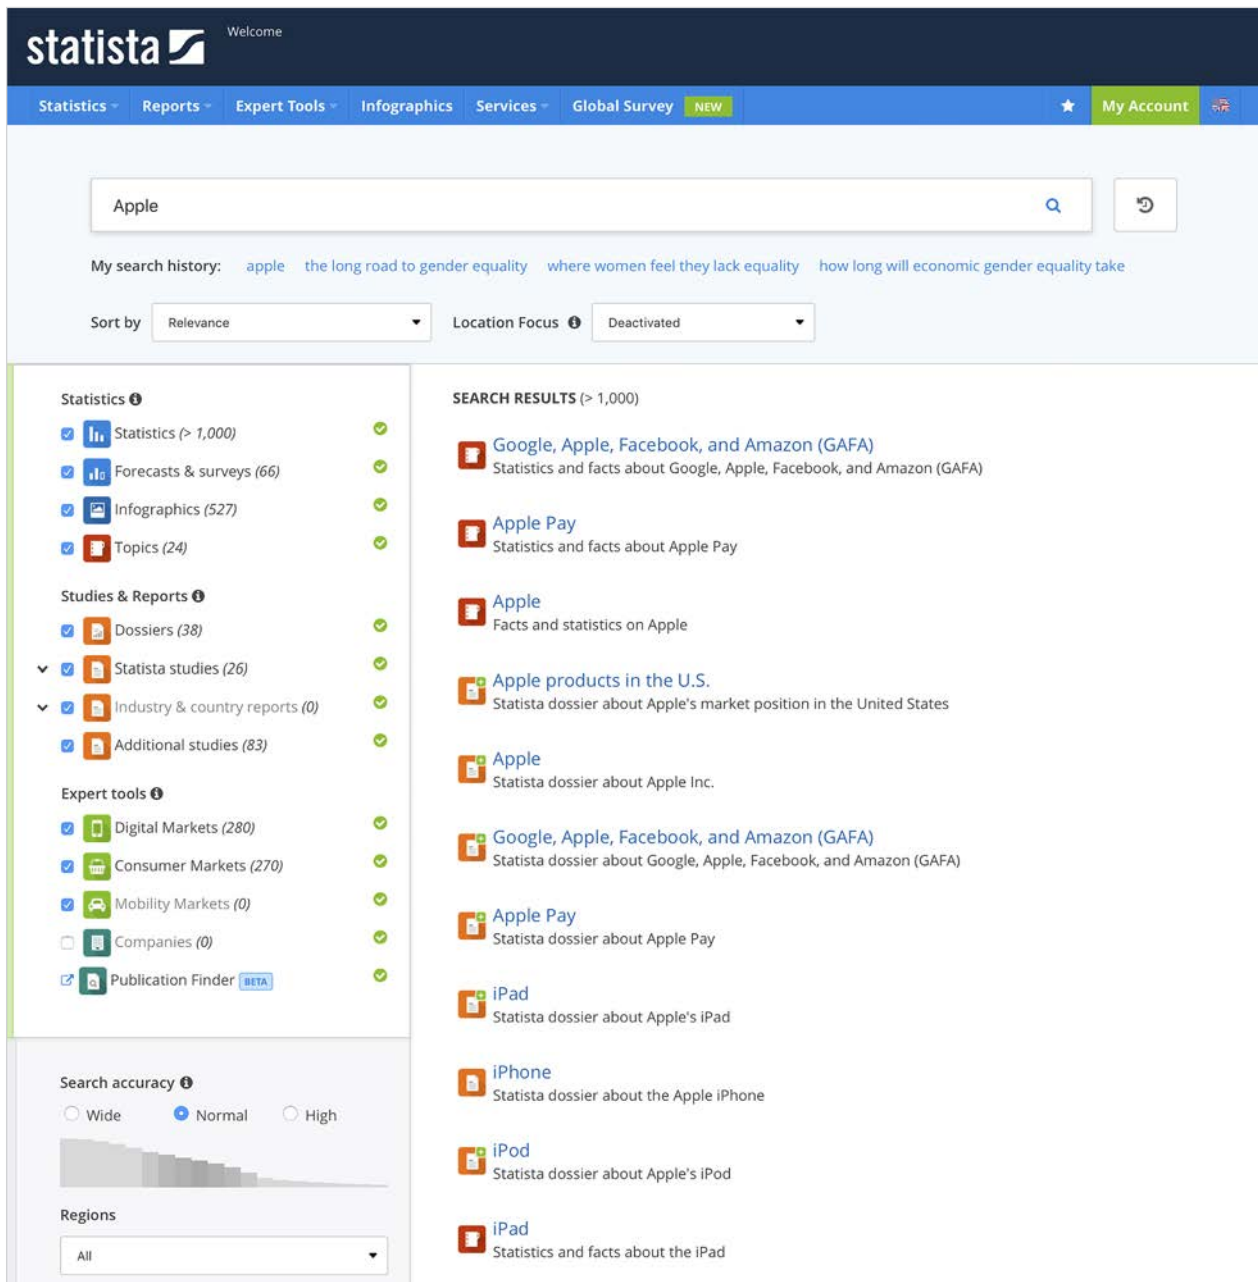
statista

Welcome

Statistics Reports Expert Tools Infographics Services Global Survey NEW My Account

Apple

My search history: apple the long road to gender equality where women feel they lack equality how long will economic gender equality take

Sort by Relevance Location Focus Deactivated

Statistics
Statistics (> 1,000)
Forecasts & surveys (66)
Infographics (527)
Topics (24)

Studies & Reports
Dossiers (38)
Statista studies (26)
Industry & country reports (0)
Additional studies (83)

Expert tools
Digital Markets (280)
Consumer Markets (270)
Mobility Markets (0)
Companies (0)
Publication Finder BETA

Search accuracy
Wide Normal High

Regions
All

SEARCH RESULTS (> 1,000)

Google, Apple, Facebook, and Amazon (GAFA)
Statistics and facts about Google, Apple, Facebook, and Amazon (GAFA)

Apple Pay
Statistics and facts about Apple Pay

Apple
Facts and statistics on Apple

Apple products in the U.S.
Statista dossier about Apple's market position in the United States

Apple
Statista dossier about Apple Inc.

Google, Apple, Facebook, and Amazon (GAFA)
Statista dossier about Google, Apple, Facebook, and Amazon (GAFA)

Apple Pay
Statista dossier about Apple Pay

iPad
Statista dossier about Apple's iPad

iPhone
Statista dossier about the Apple iPhone

iPod
Statista dossier about Apple's iPod

iPad
Statistics and facts about the iPad